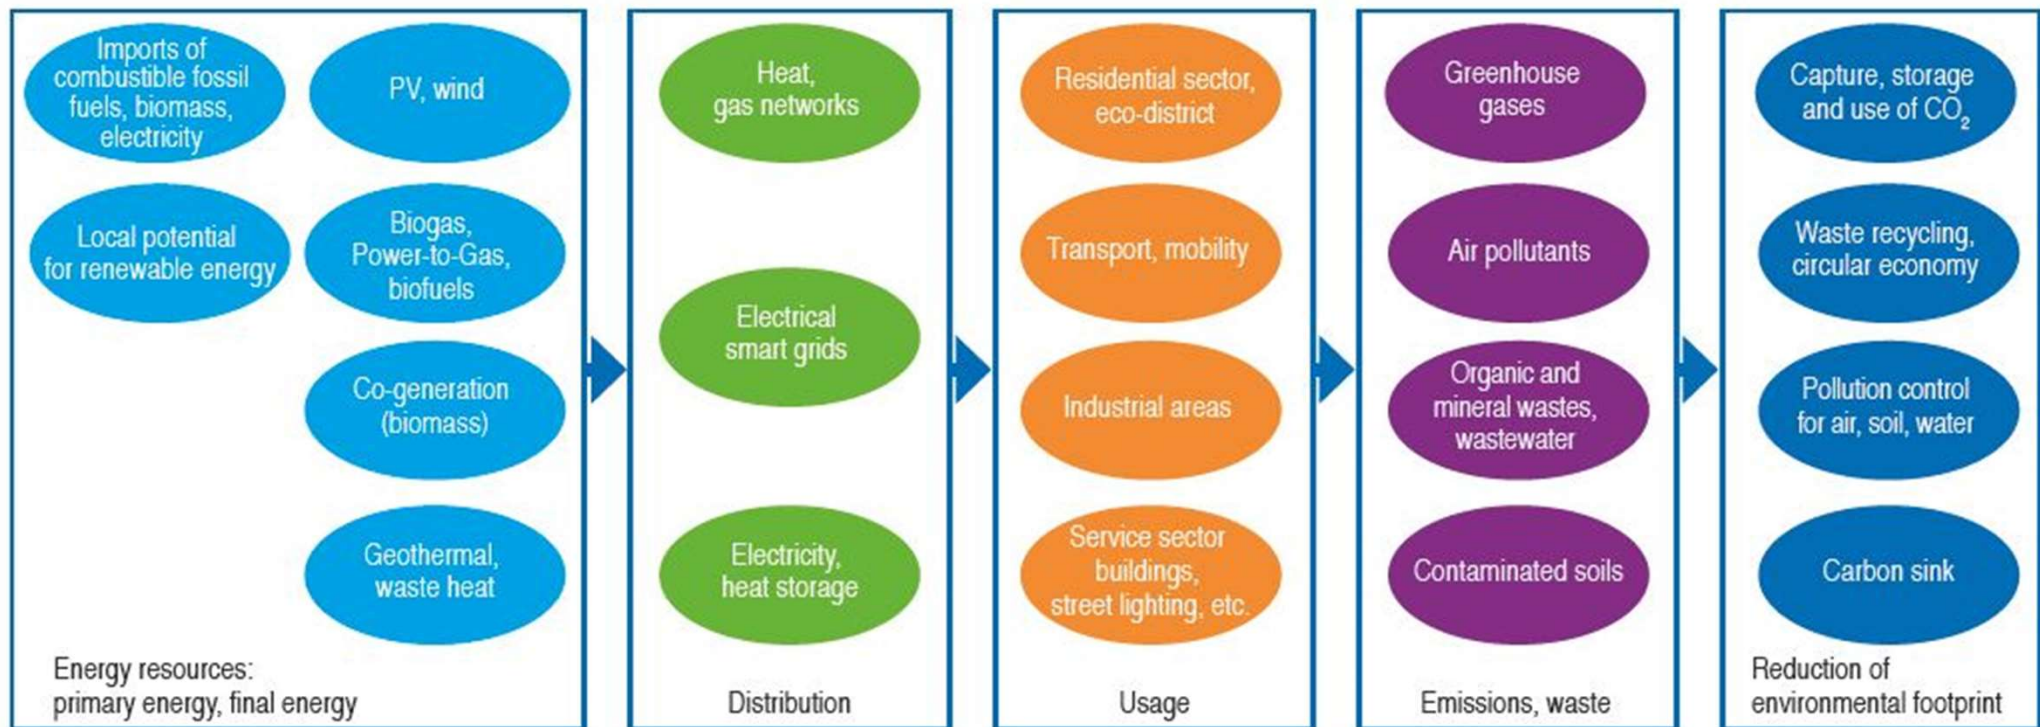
Imports of combustible fossil fuels, biomass, electricity

PV, wind

Local potential for renewable energy

Biogas, Power-to-Gas, biofuels

Co-generation (biomass)

Geothermal, waste heat

Energy resources: primary energy, final energy

Heat, gas networks

Electrical smart grids

Electricity, heat storage

Distribution

Residential sector, eco-district

Transport, mobility

Industrial areas

Service sector buildings, street lighting, etc.

Usage

Greenhouse gases

Air pollutants

Organic and mineral wastes, wastewater

Contaminated soils

Emissions, waste

Capture, storage and use of $CO_2$

Waste recycling, circular economy

Pollution control for air, soil, water

Carbon sink

Reduction of environmental footprint